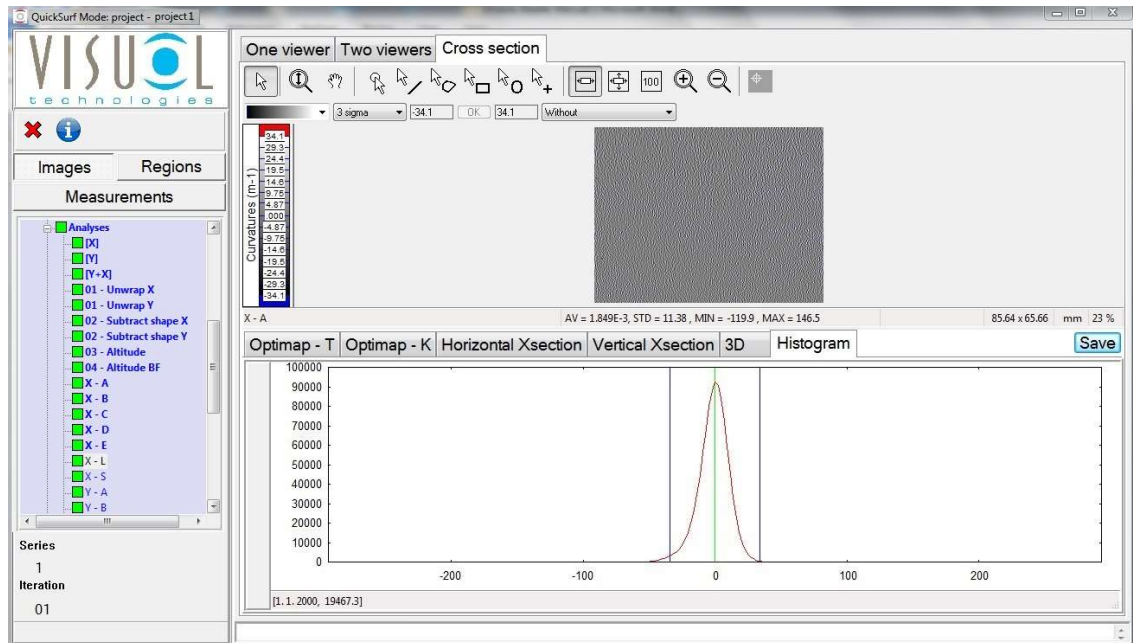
QuickSurf Mode: project - project1

VISUOL
technologies

Images
Regions
Measurements

Analyses
[X]
[Y]
[Y+X]
01 - Unwrap X
01 - Unwrap Y
02 - Subtract shape X
02 - Subtract shape Y
03 - Altitude
04 - Altitude BF
X - A
X - B
X - C
X - D
X - E
X - L
X - S
Y - A
Y - B

Series
1
Iteration
01

One viewer | Two viewers | Cross section

100

3 sigma | -34.1 | OK | 34.1 | Without

Curvatures (m-1)
34.1
29.3
24.4
19.5
14.6
9.75
4.87
.000
-4.87
-9.75
-14.6
-19.5
-24.4
-29.3
-34.1

X - A
AV = 1.849E-3, STD = 11.38 , MIN = -119.9 , MAX = 146.5
85.64 x 65.66 mm 23 %

Optimap - T | Optimap - K | Horizontal Xsection | Vertical Xsection | 3D | Histogram
Save

100000
90000
80000
70000
60000
50000
40000
30000
20000
10000
0
-200
-100
0
100
200

[1. 1. 2000, 19467.3]